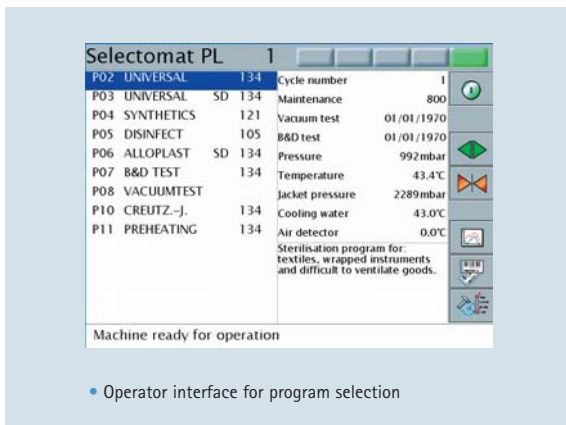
Selectomat PL 1

| | | |
|---|---|---|
| P02 UNIVERSAL | | 134 |
| P03 UNIVERSAL | SD | 134 |
| P04 SYNTHETICS | | 121 |
| P05 DISINFECT | | 105 |
| P06 ALLOPLAST | SD | 134 |
| P07 B&D TEST | | 134 |
| P08 VACUUMTEST | | |
| P10 CREUTZ.-J. | | 134 |
| P11 PREHEATING | | 134 |

| | |
|---|---|
| Cycle number | 1 |
| Maintenance | 800 |
| Vacuum test | 01/01/1970 |
| B&D test | 01/01/1970 |
| Pressure | 992mbar |
| Temperature | 43.4°C |
| Jacket pressure | 2289mbar |
| Cooling water | 43.0°C |
| Air detector | 0.0°C |

Sterilisation program for: textiles, wrapped instruments and difficult to ventilate goods.

Machine ready for operation

• Operator interface for program selection